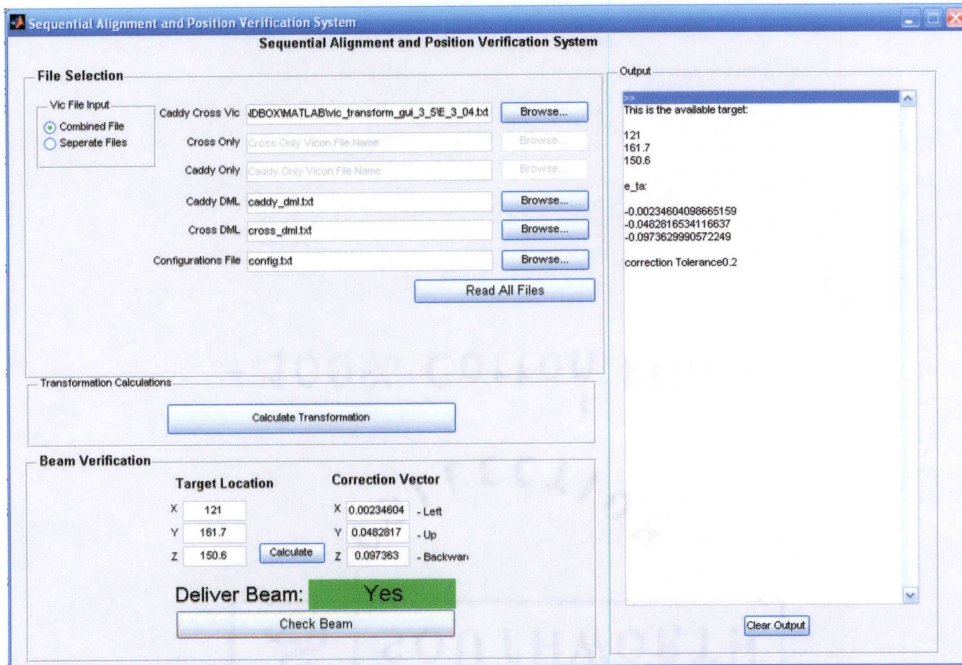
Sequential Alignment and Position Verification System

Sequential Alignment and Position Verification System

File Selection

Vic File Input

Combined File

Seperate Files

Caddy Cross Vic \DBOX\MATLAB\vic_transform_gui_3_5\E_3_04.txt Browse...

Cross Only Cross Only Vicon File Name Browse...

Caddy Only Caddy Only Vicon File Name Browse...

Caddy DML caddy_dml.txt Browse...

Cross DML cross_dml.txt Browse...

Configurations File config.txt Browse...

Read All Files

Transformation Calculations

Calculate Transformation

Beam Verification

Target Location

X 121

Y 161.7

Z 150.6

Calculate

Correction Vector

X 0.00234604 - Left

Y 0.0482817 - Up

Z 0.097363 - Backwar

Deliver Beam: Yes

Check Beam

Output

>>
This is the available target:

121
161.7
150.6

e_ta:

-0.00234604098665159
-0.0482816534116637
-0.0973629990572249

correction Tolerance0.2

Clear Output